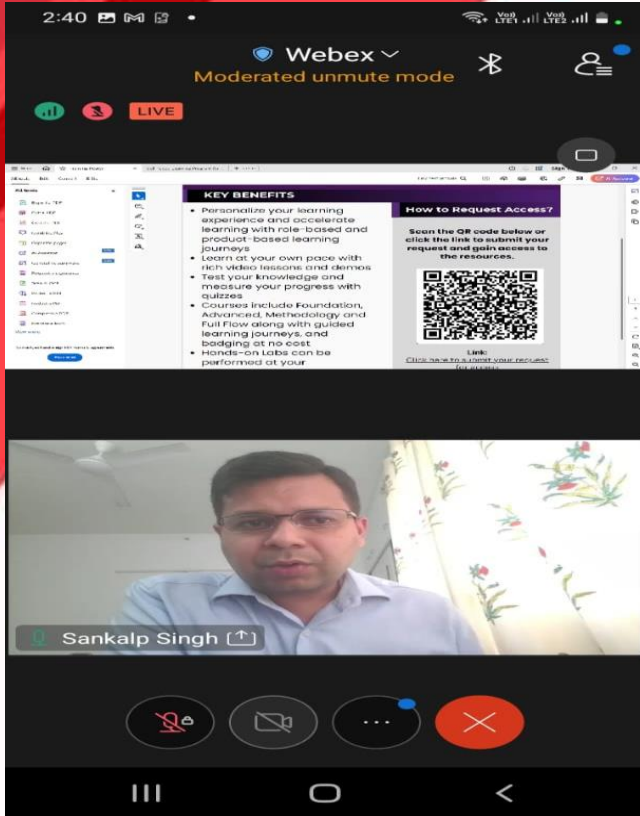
2:40

Vo) LTE1 Vo) LTE2

Webex

Moderated unmute mode

LIVE

KEY BENEFITS

• Personalize your learning experience and accelerate learning with role-based and product-based learning journeys
• Learn at your own pace with rich video lessons and demos
• Test your knowledge and measure your progress with quizzes
• Courses include Foundation, Advanced, Methodology and Full Flow along with guided learning journeys, and badging at no cost
• Hands-on Labs can be performed at your

How to Request Access?

Scan the QR code below or click the link to submit your request and gain access to the resources.

Link:
Click here to submit your request for access

Sankalp Singh